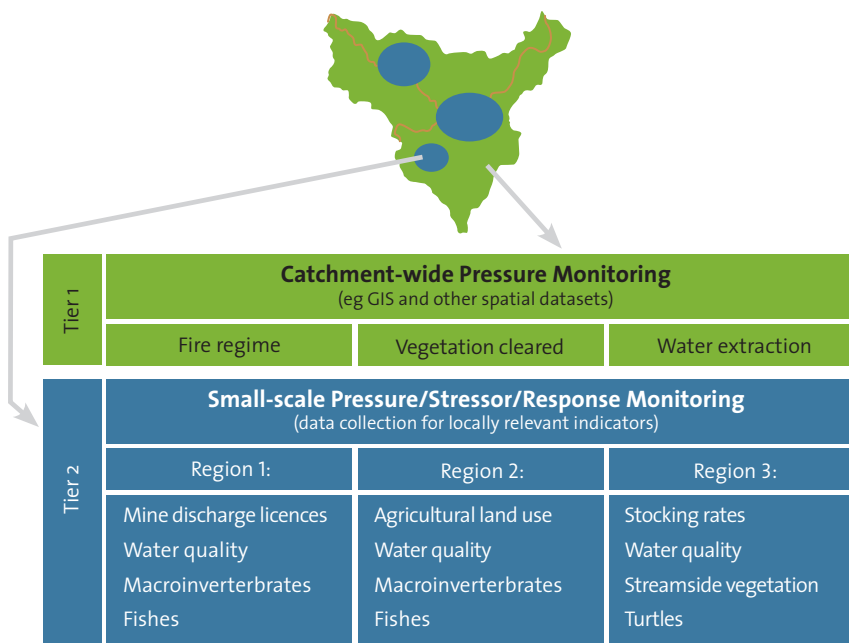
Tier 1

**Catchment-wide Pressure Monitoring**
(eg GIS and other spatial datasets)

| Fire regime | Vegetation cleared | Water extraction |
|---|---|---|

Tier 2

**Small-scale Pressure/Stressor/Response Monitoring**
(data collection for locally relevant indicators)

| Region 1: | Region 2: | Region 3: |
|---|---|---|
| Mine discharge licences | Agricultural land use | Stocking rates |
| Water quality | Water quality | Water quality |
| Macroinverterbrates | Macroinverterbrates | Streamside vegetation |
| Fishes | Fishes | Turtles |